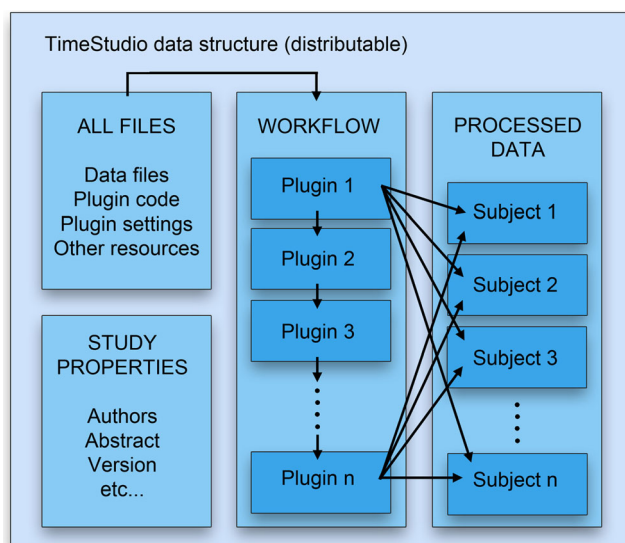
TimeStudio data structure (distributable)

ALL FILES

Data files
Plugin code
Plugin settings
Other resources

STUDY PROPERTIES

Authors
Abstract
Version
etc...

WORKFLOW

Plugin 1

Plugin 2

Plugin 3

Plugin n

PROCESSED DATA

Subject 1

Subject 2

Subject 3

Subject n